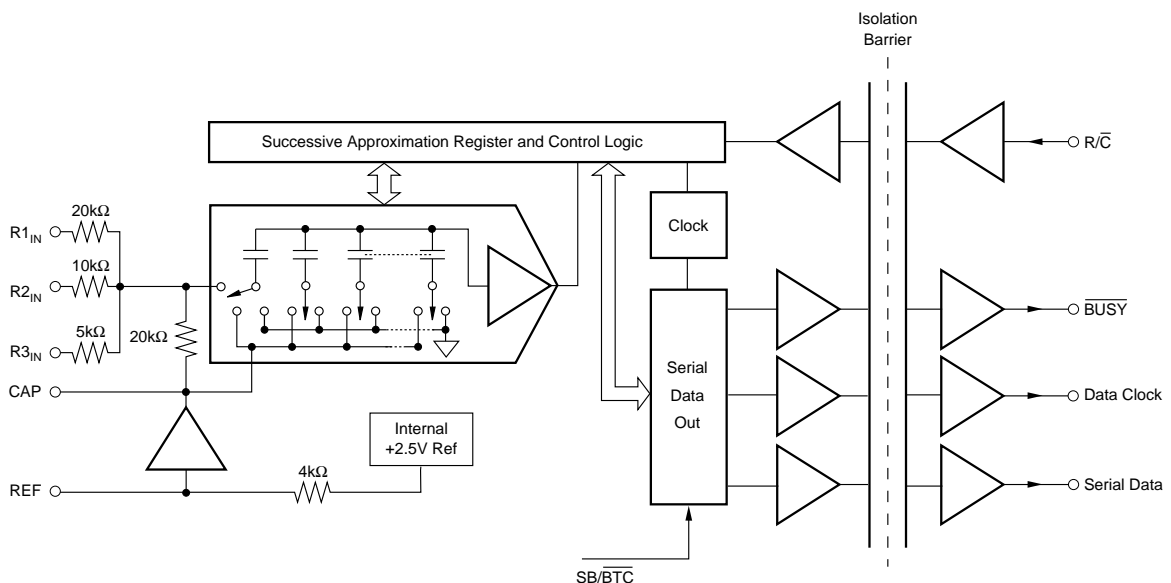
Isolation Barrier

Successive Approximation Register and Control Logic

$R/\overline{C}$

$R1_{IN}$

20kΩ

10kΩ

$R2_{IN}$

5kΩ

$R3_{IN}$

20kΩ

CAP

REF

Internal +2.5V Ref

4kΩ

Clock

Serial Data Out

$\overline{BUSY}$

Data Clock

Serial Data

$SB/\overline{BTC}$